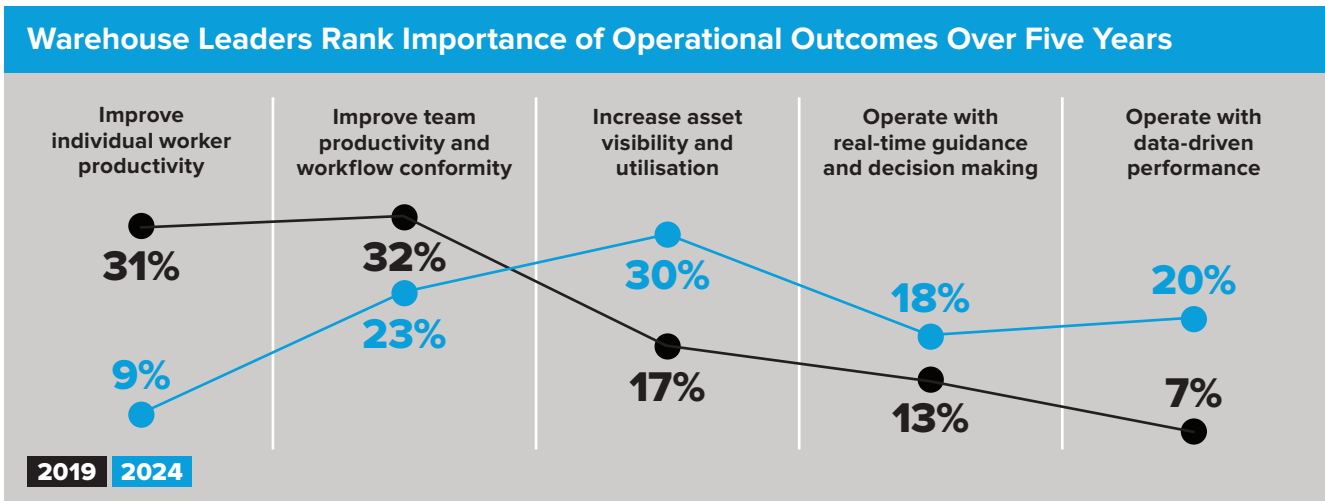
Warehouse Leaders Rank Importance of Operational Outcomes Over Five Years

Improve individual worker productivity

31%

9%

Improve team productivity and workflow conformity

32%

23%

Increase asset visibility and utilisation

30%

17%

Operate with real-time guidance and decision making

18%

13%

Operate with data-driven performance

20%

7%

2019 2024